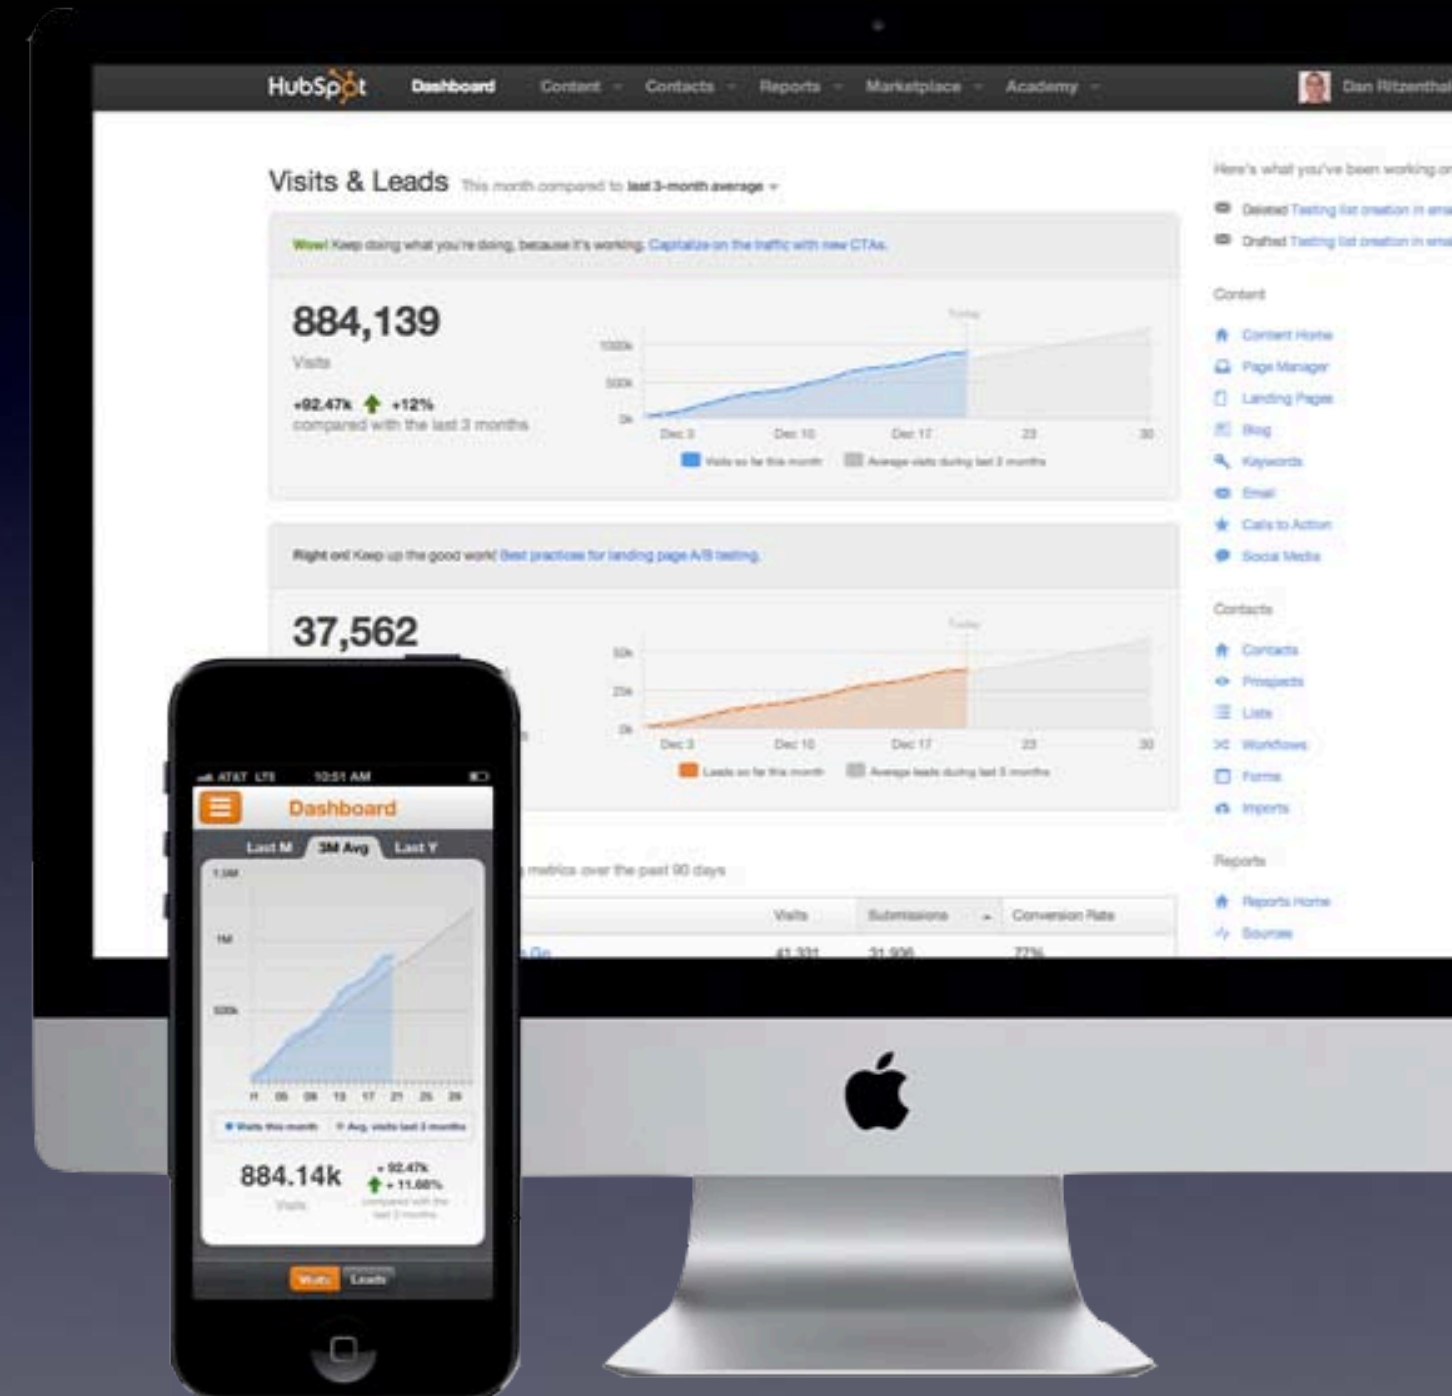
HubSpot Dashboard Content Contacts Reports Marketplace Academy Dan Ritzenthal

Visits & Leads This month compared to last 3-month average

Wow! Keep doing what you're doing, because it's working. Capitalize on the traffic with new CTAs.

884,139
Visits
+92.47k +12%
compared with the last 3 months

Today
1000k
500k
0k
Dec 3 Dec 10 Dec 17 23 30
Visits so far this month Average visits during last 3 months

Right on! Keep up the good work! Best practices for landing page A/B testing.

37,562

Today
50k
25k
0k
Dec 3 Dec 10 Dec 17 23 30
Leads so far this month Average leads during last 3 months

metrics over the past 90 days

Visits Submissions Conversion Rate
41,331 31,906 77%

Here's what you've been working on
Deleted Testing list creation in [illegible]
Drafted Testing list creation in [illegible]

Content
Content Home
Page Manager
Landing Pages
Blog
Keywords
Email
Calls to Action
Social Media

Contacts
Contacts
Prospects
Lists
Workflows
Forms
Imports

Reports
Reports Home
Sources

AT&T LTE 10:51 AM
Dashboard
Last M 3M Avg Last Y
1.5M
1M
500k
01 05 09 13 17 21 25 29
Visits this month Avg. visits last 3 months
884.14k
Visits
+92.47k
+11.68%
compared with the last 3 months
Visits Leads